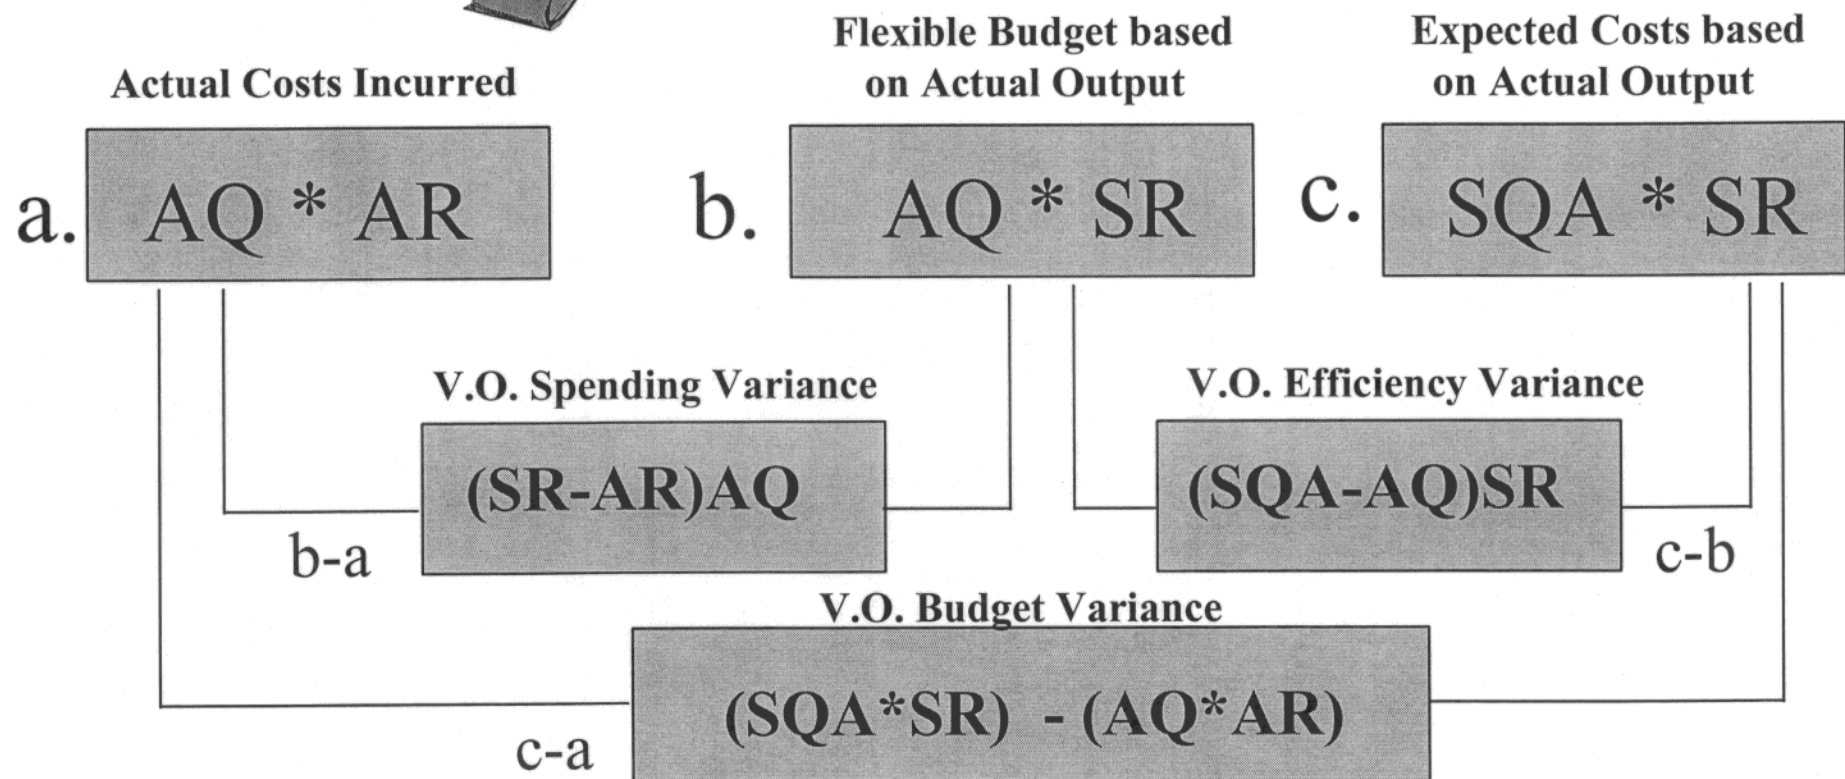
Actual Costs Incurred

a. AQ * AR

Flexible Budget based on Actual Output

b. AQ * SR

Expected Costs based on Actual Output

c. SQA * SR

V.O. Spending Variance

(SR-AR)AQ

b-a

V.O. Efficiency Variance

(SQA-AQ)SR

c-b

V.O. Budget Variance

(SQA*SR) - (AQ*AR)

c-a